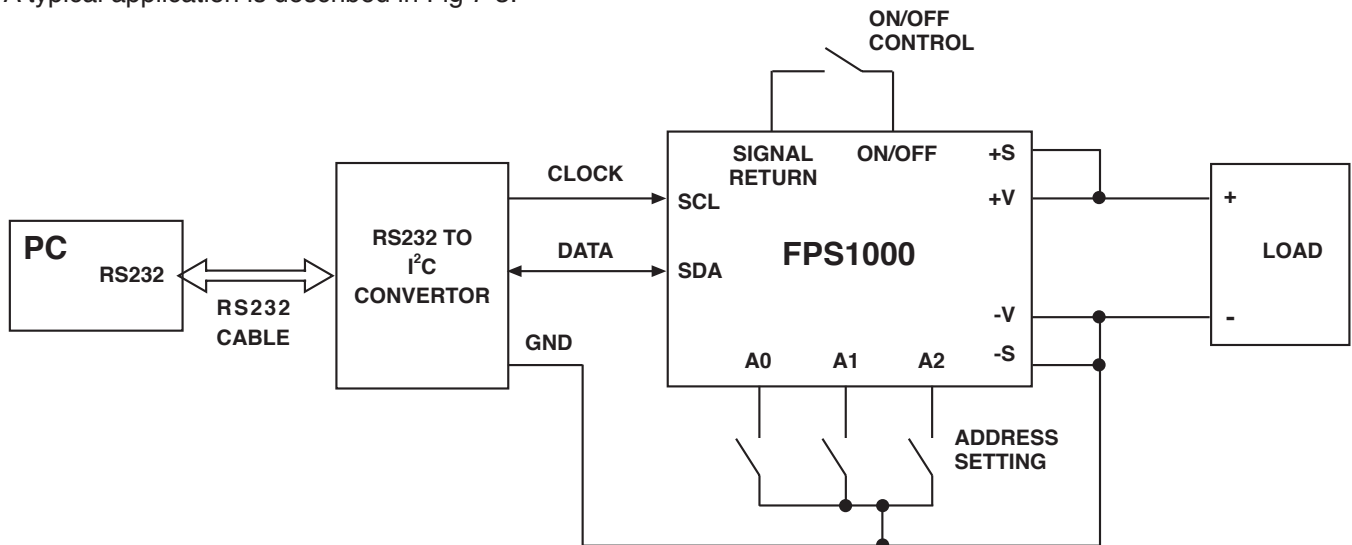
A typical application is described in Fig 7-3.

ON/OFF CONTROL

PC
RS232

RS232 CABLE

RS232 TO $I^2C$ CONVERTOR

CLOCK

DATA

GND

SIGNAL RETURN

ON/OFF

+S

+V

SCL

SDA

FPS1000

-V

-S

A0

A1

A2

ADDRESS SETTING

+

LOAD

-